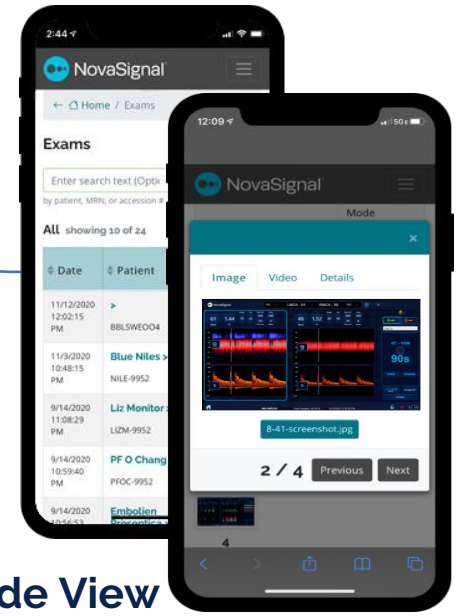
2:44
NovaSignal
← Home / Exams
Exams
Enter search text (Opti
by patient, MRN, or accession #
All showing 10 of 24
Date
Patient
11/12/2020 12:02:15 PM
>
BBLSWEOO4
11/3/2020 10:48:15 PM
Blue Niles >
NILE-9952
9/14/2020 11:08:29 PM
Liz Monitor
LIZM-9952
9/14/2020 10:59:40 PM
PF O Chang
PFOC-9952
9/14/2020 10:56:53
Embolien Prosentica

12:09
NovaSignal
Mode
×
Image
Video
Details
90s
8-41-screenshot.jpg
2 / 4
Previous
Next
4

de View